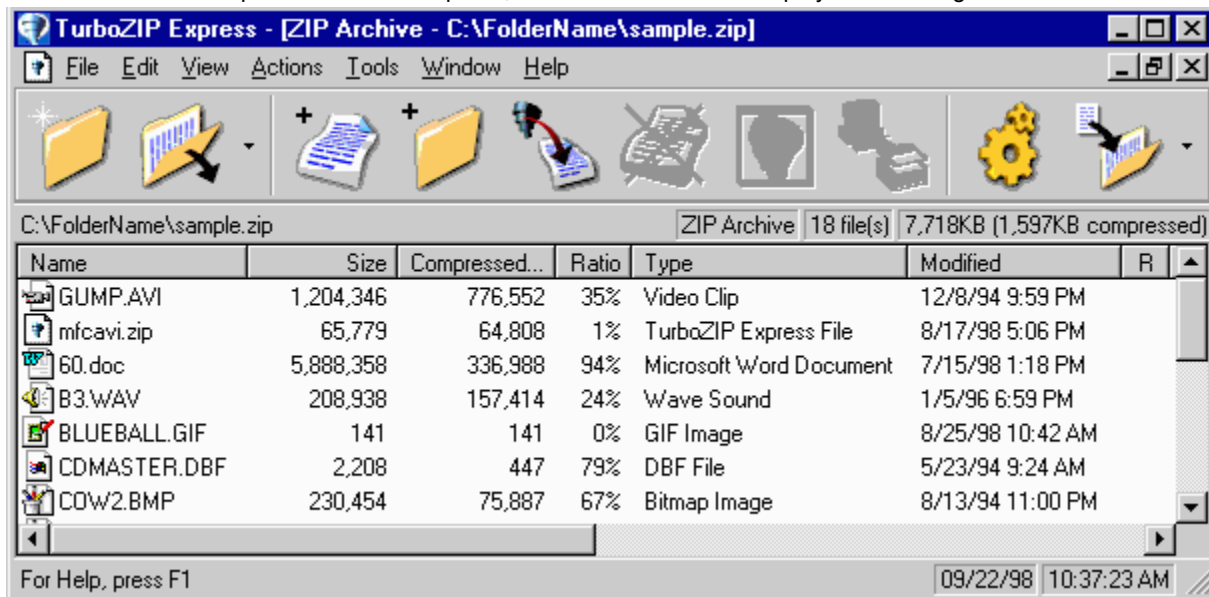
TurboZIP Express - [ZIP Archive - C:\FolderName\sample.zip]

File Edit View Actions Tools Window Help

C:\FolderName\sample.zip ZIP Archive 18 file(s) 7,718KB (1,597KB compressed)

| Name | Size | Compressed... | Ratio | Type | Modified | R |
|---|---|---|---|---|---|---|
| GUMP.AVI | 1,204,346 | 776,552 | 35% | Video Clip | 12/8/94 9:59 PM | |
| mfcavi.zip | 65,779 | 64,808 | 1% | TurboZIP Express File | 8/17/98 5:06 PM | |
| 60.doc | 5,888,358 | 336,988 | 94% | Microsoft Word Document | 7/15/98 1:18 PM | |
| B3.WAV | 208,938 | 157,414 | 24% | Wave Sound | 1/5/96 6:59 PM | |
| BLUEBALL.GIF | 141 | 141 | 0% | GIF Image | 8/25/98 10:42 AM | |
| CDMASTER.DBF | 2,208 | 447 | 79% | DBF File | 5/23/94 9:24 AM | |
| COW2.BMP | 230,454 | 75,887 | 67% | Bitmap Image | 8/13/94 11:00 PM | |

For Help, press F1 09/22/98 10:37:23 AM